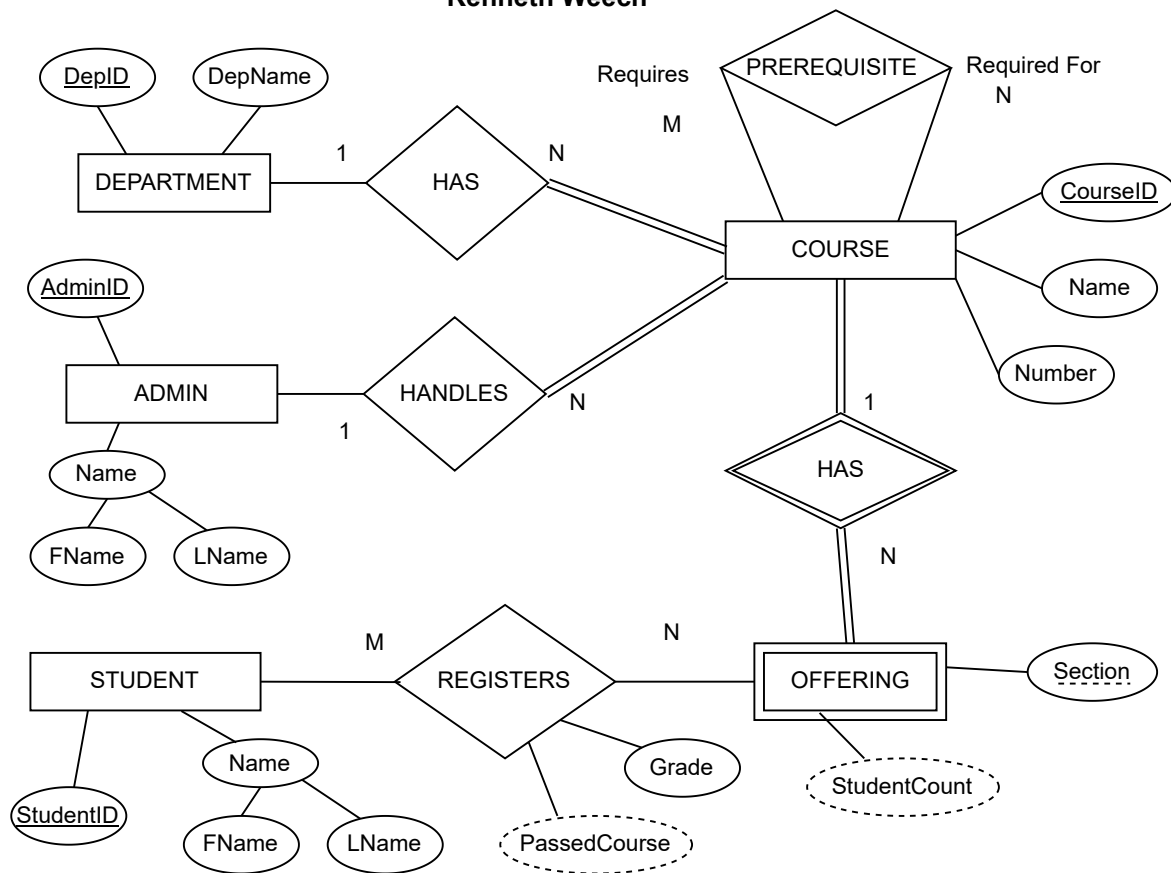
Kenneth Weech

DepID
DepName
1
DEPARTMENT
HAS
N
Requires
PREREQUISITE
Required For
N
M
CourseID
COURSE
Name
Number
AdminID
ADMIN
HANDLES
N
1
1
HAS
N
Name
FName
LName
M
N
STUDENT
REGISTERS
OFFERING
Section
Name
Grade
StudentCount
StudentID
FName
LName
PassedCourse